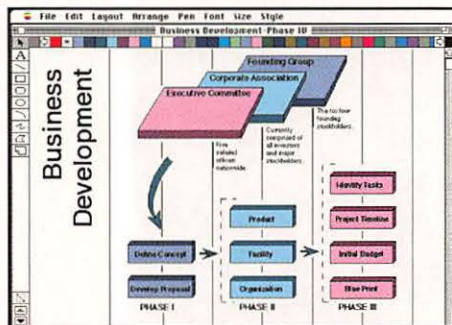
File Edit Layout Arrange Pen Font Size Style

Business Development-Phase III

A

Business Development

Founding Group

Corporate Association

Executive Committee

Five selected officers nationwide

Currently comprised of all investors and major stockholders

The top four founding stockholders

Define Concept

Develop Proposal

PHASE I

Product

Facility

Organization

PHASE II

Identify Tasks

Project Timeline

Initial Budget

Blue Print

PHASE III